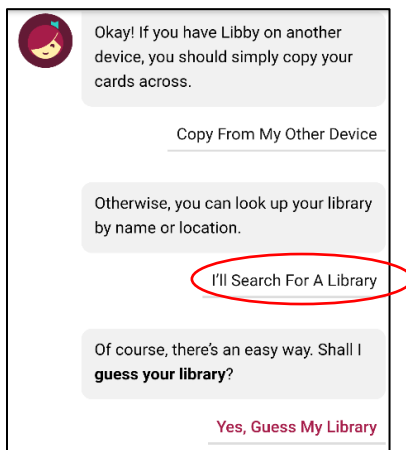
Okay! If you have Libby on another device, you should simply copy your cards across.

Copy From My Other Device

Otherwise, you can look up your library by name or location.

I'll Search For A Library

Of course, there's an easy way. Shall I **guess your library**?

Yes, Guess My Library